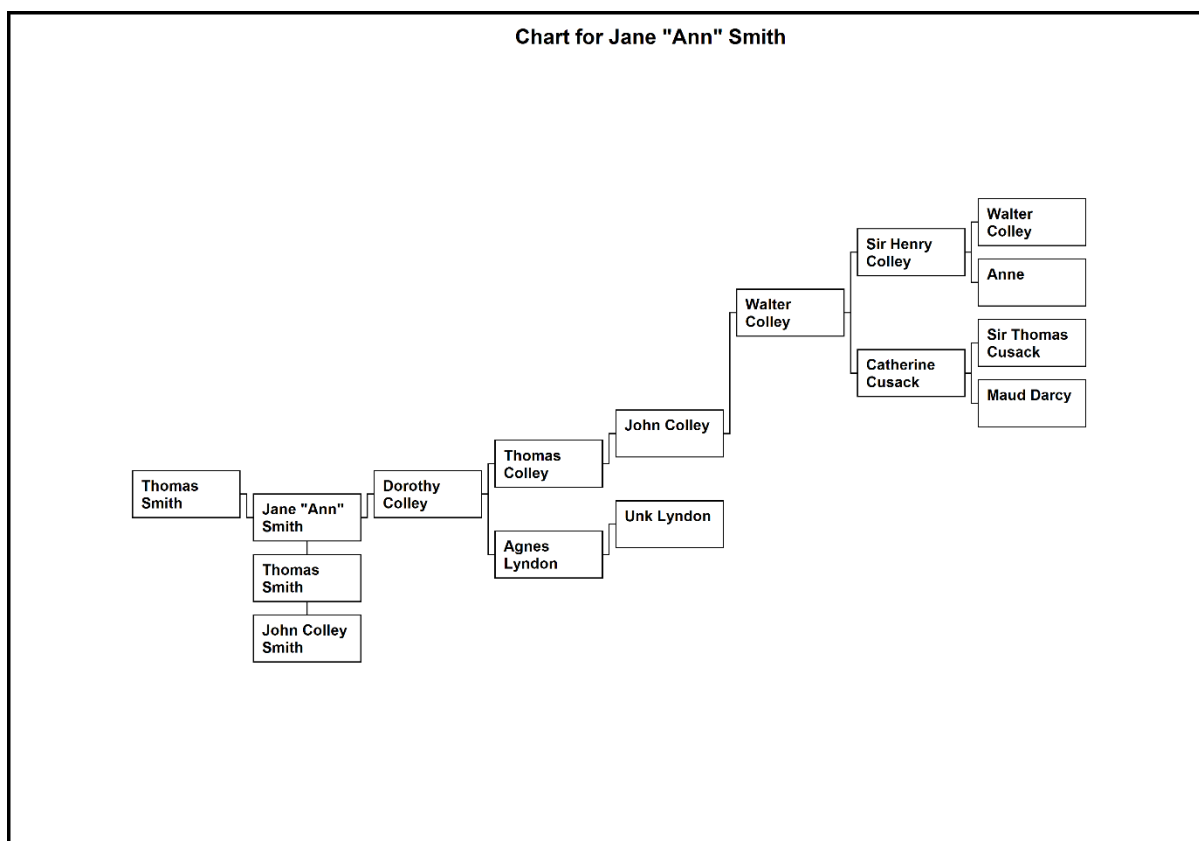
Chart for Jane "Ann" Smith

Thomas Smith

Jane "Ann" Smith

Thomas Smith

John Colley Smith

Dorothy Colley

Thomas Colley

Agnes Lyndon

John Colley

Unk Lyndon

Walter Colley

Sir Henry Colley

Catherine Cusack

Walter Colley

Anne

Sir Thomas Cusack

Maud Darcy